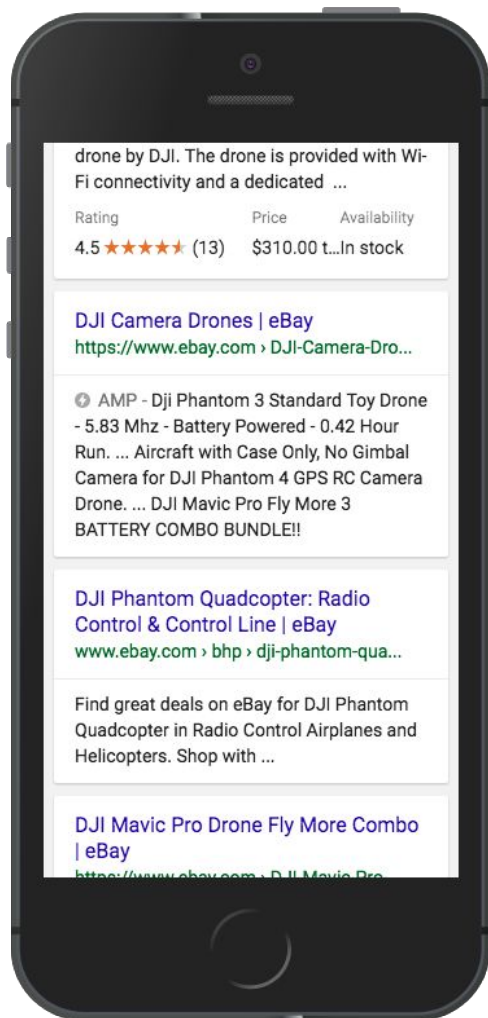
drone by DJI. The drone is provided with Wi-Fi connectivity and a dedicated ...

Rating
4.5 ★★★★★ (13)

Price
$310.00 t...

Availability
In stock

DJI Camera Drones | eBay
https://www.ebay.com › DJI-Camera-Dro...

AMP - Dji Phantom 3 Standard Toy Drone - 5.83 Mhz - Battery Powered - 0.42 Hour Run. ... Aircraft with Case Only, No Gimbal Camera for DJI Phantom 4 GPS RC Camera Drone. ... DJI Mavic Pro Fly More 3 BATTERY COMBO BUNDLE!!

DJI Phantom Quadcopter: Radio Control & Control Line | eBay
www.ebay.com › bhp › dji-phantom-qua...

Find great deals on eBay for DJI Phantom Quadcopter in Radio Control Airplanes and Helicopters. Shop with ...

DJI Mavic Pro Drone Fly More Combo | eBay
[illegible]